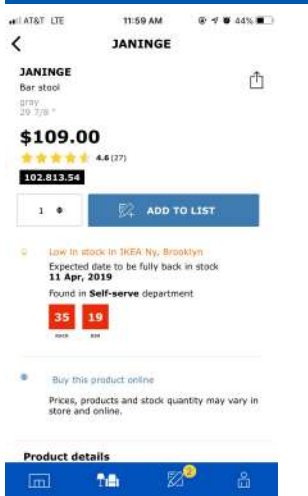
AT&T LTE 11:59 AM 44%

JANINGE

JANINGE
Bar stool
gray
29 7/8 "

$109.00
4.6 (27)
102.813.54

1

ADD TO LIST

Low in stock in IKEA Ny, Brooklyn
Expected date to be fully back in stock
11 Apr, 2019
Found in Self-serve department

35 19
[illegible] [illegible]

Buy this product online

Prices, products and stock quantity may vary in store and online.

Product details

2